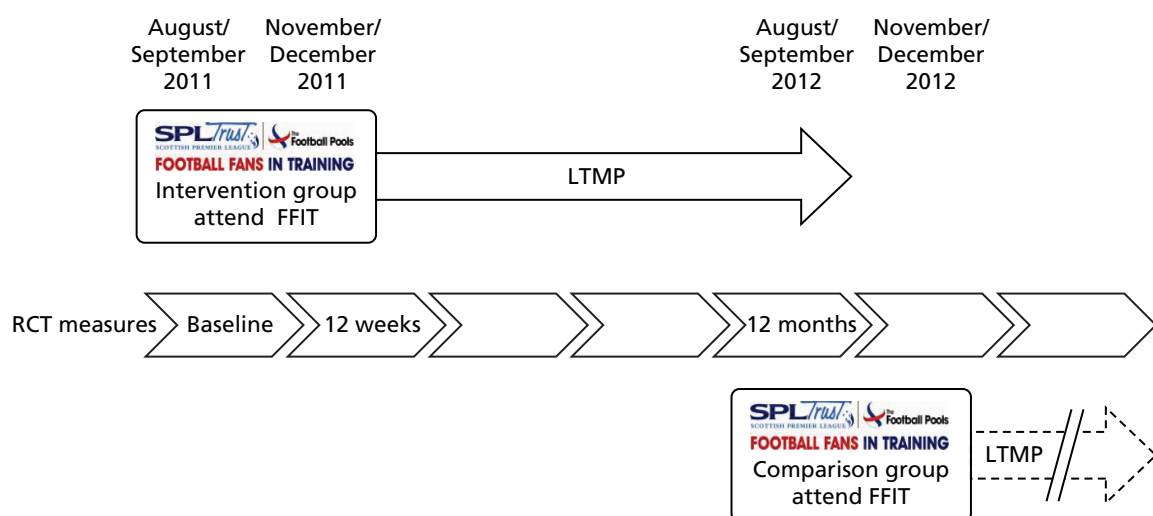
August/ September 2011

November/ December 2011

August/ September 2012

November/ December 2012

SPL Trust SCOTTISH PREMIER LEAGUE The Football Pools
FOOTBALL FANS IN TRAINING
Intervention group attend FFIT

LTMP

RCT measures

Baseline

12 weeks

12 months

SPL Trust SCOTTISH PREMIER LEAGUE The Football Pools
FOOTBALL FANS IN TRAINING
Comparison group attend FFIT

LTMP